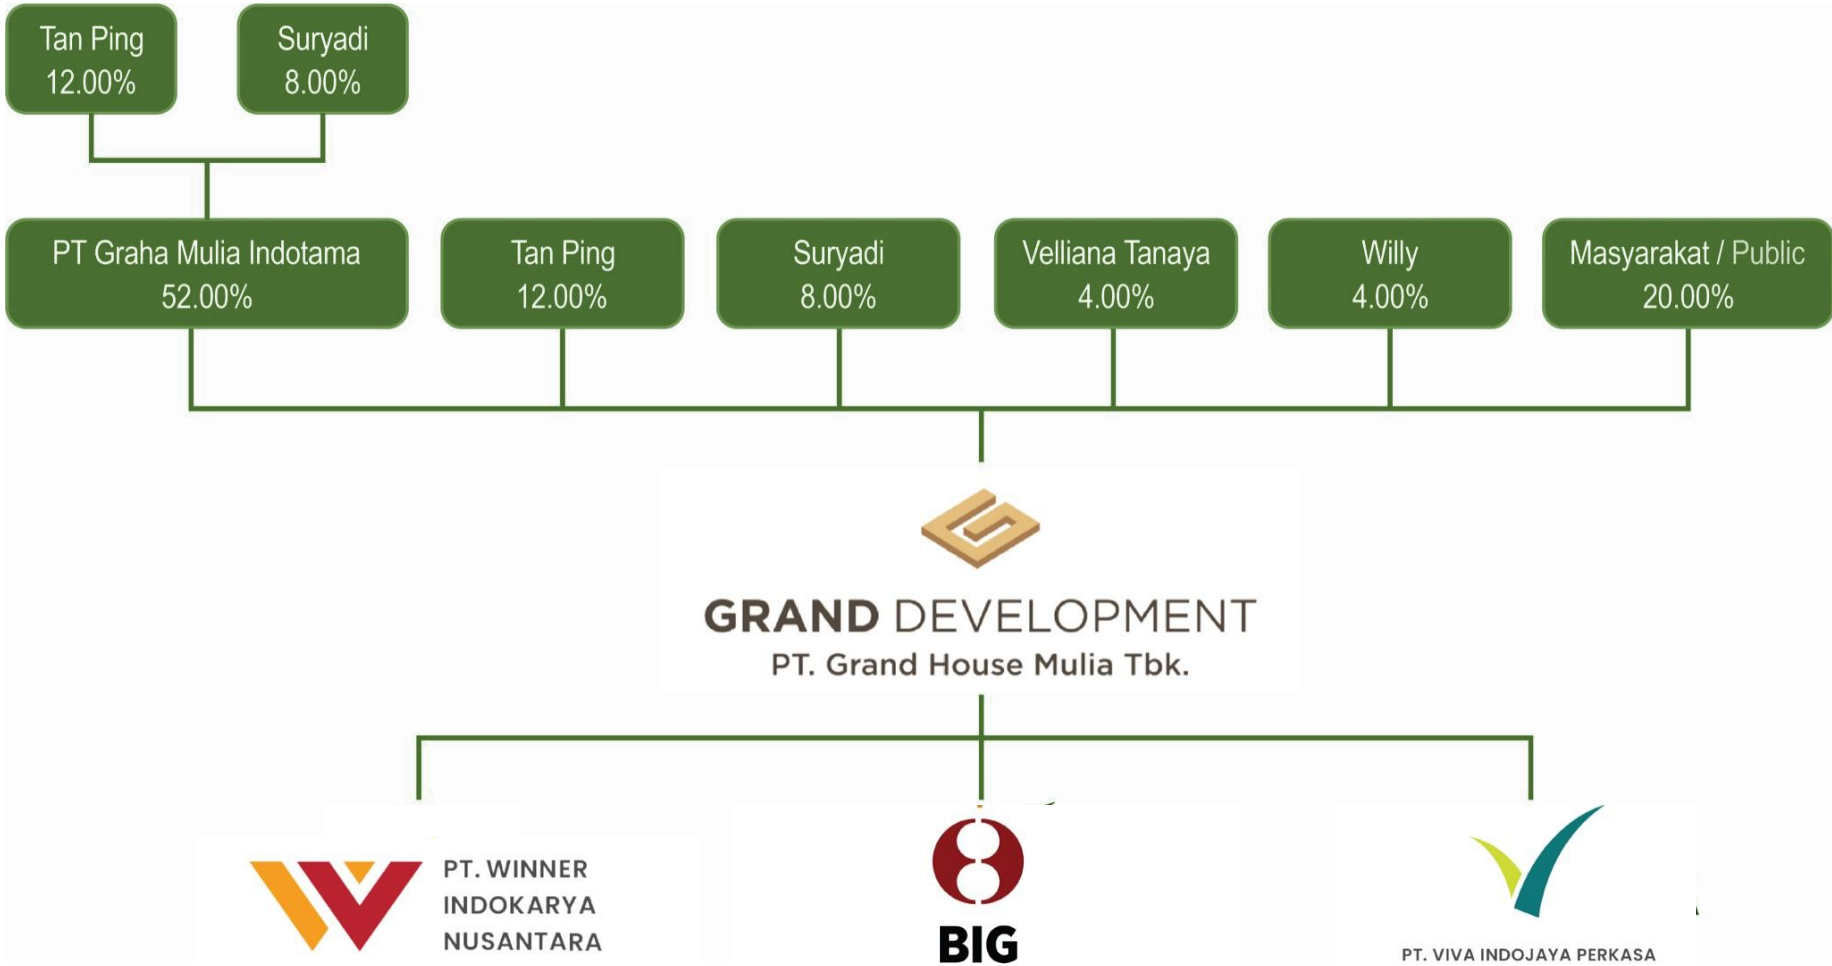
Tan Ping
12.00%

Suryadi
8.00%

PT Graha Mulia Indotama
52.00%

Tan Ping
12.00%

Suryadi
8.00%

Velliana Tanaya
4.00%

Willy
4.00%

Masyarakat / Public
20.00%

GRAND DEVELOPMENT
PT. Grand House Mulia Tbk.

PT. WINNER
INDOKARYA
NUSANTARA

BIG

PT. VIVA INDOJAYA PERKASA